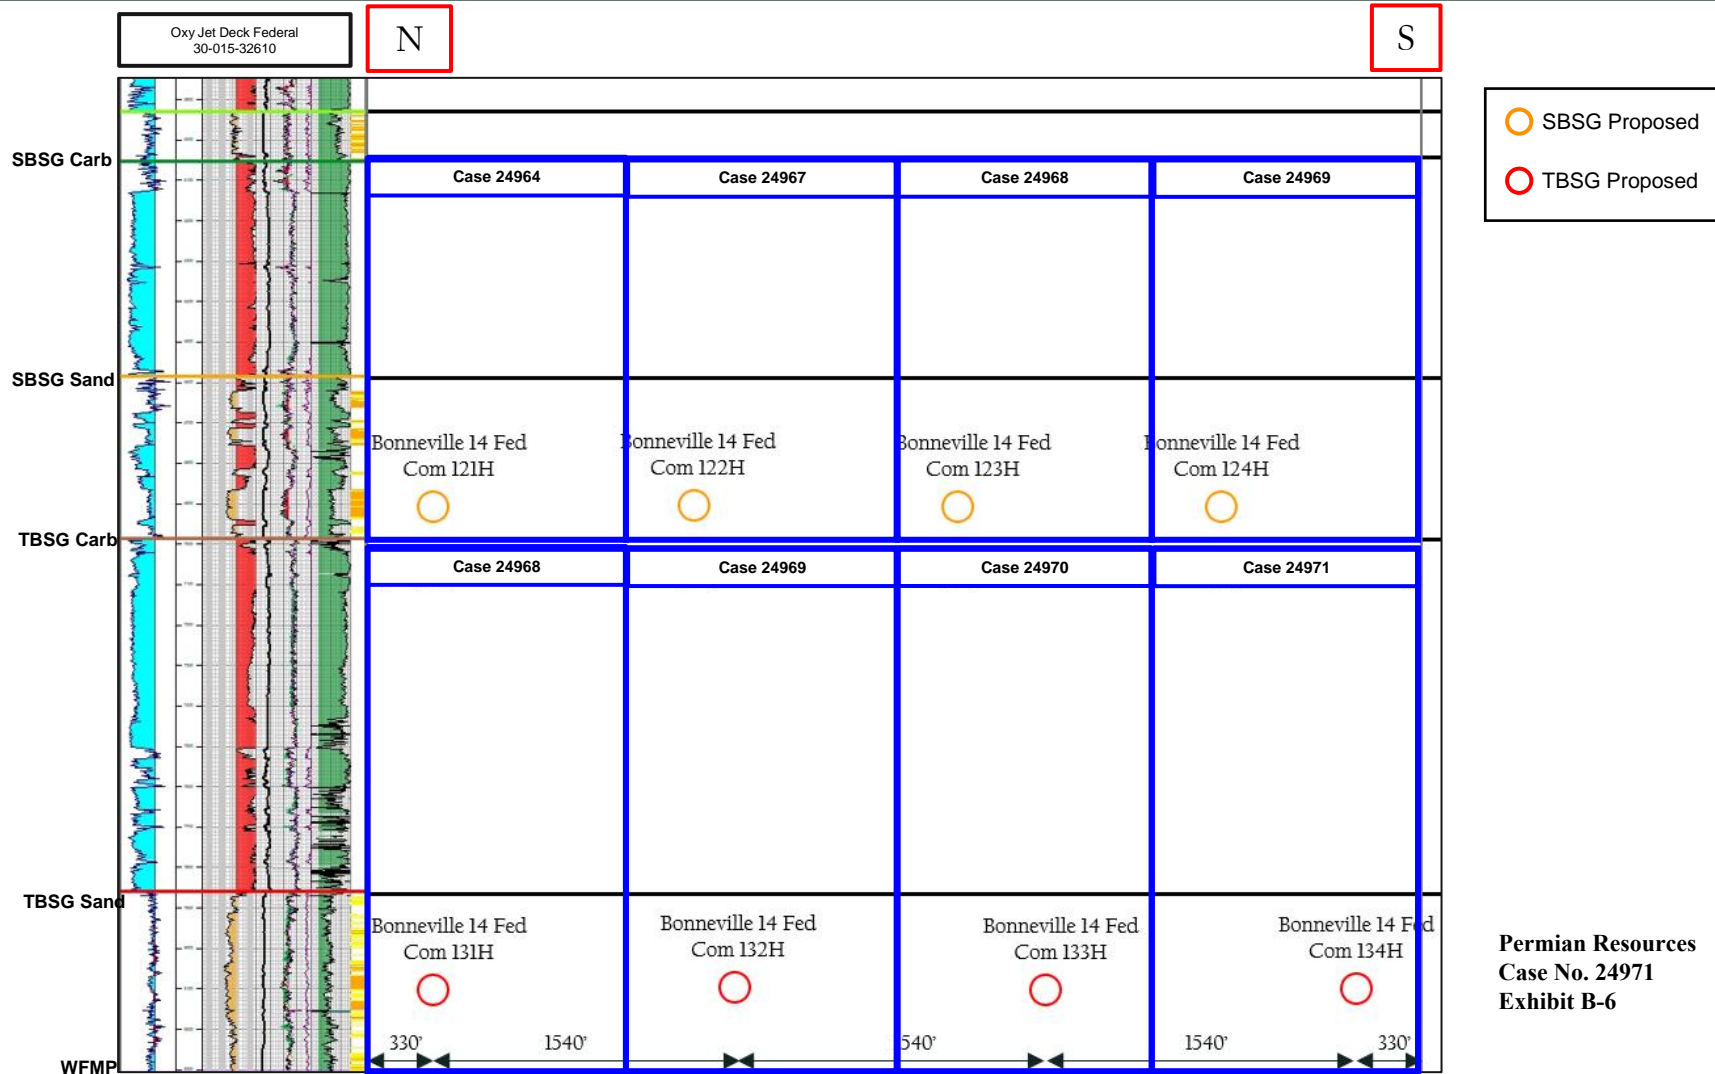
Oxy Jet Deck Federal
30-015-32610

N

S

SBSG Proposed

TBSG Proposed

SBSG Carb

SBSG Sand

TBSG Carb

TBSG Sand

WFMP

| Case 24964 | Case 24967 | Case 24968 | Case 24969 |
|---|---|---|---|
| Bonneville 14 Fed Com 121H | onneville 14 Fed Com 122H | onneville 14 Fed Com 123H | onneville 14 Fed Com 124H |

| Case 24968 | Case 24969 | Case 24970 | Case 24971 |
|---|---|---|---|
| Bonneville 14 Fed Com 131H | Bonneville 14 Fed Com 132H | Bonneville 14 Fed Com 133H | Bonneville 14 F d Com 134H |

330'

1540'

540'

1540'

330'

Permian Resources
Case No. 24971
Exhibit B-6